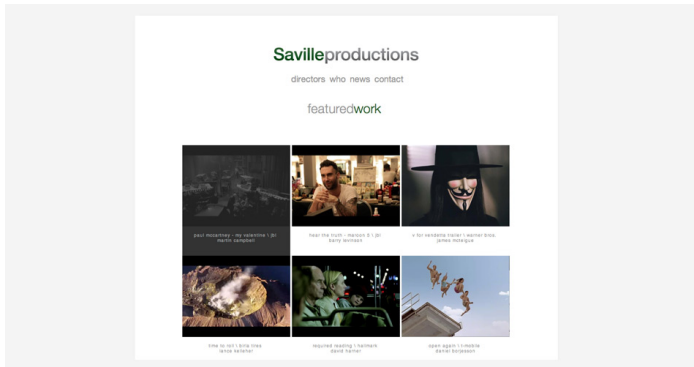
Savilleproductions

directors who news contact

featuredwork

paul mccartney - my valentine | jbl
martin campbell

hear the truth - maroon 5 | jbl
barry levinson

v for vendetta trailer | warner bros.
james mcteigue

time to tell | tofte lines
lance kelleher

required reading | hallmark
david harner

open again | t-mobile
daniel borjesson